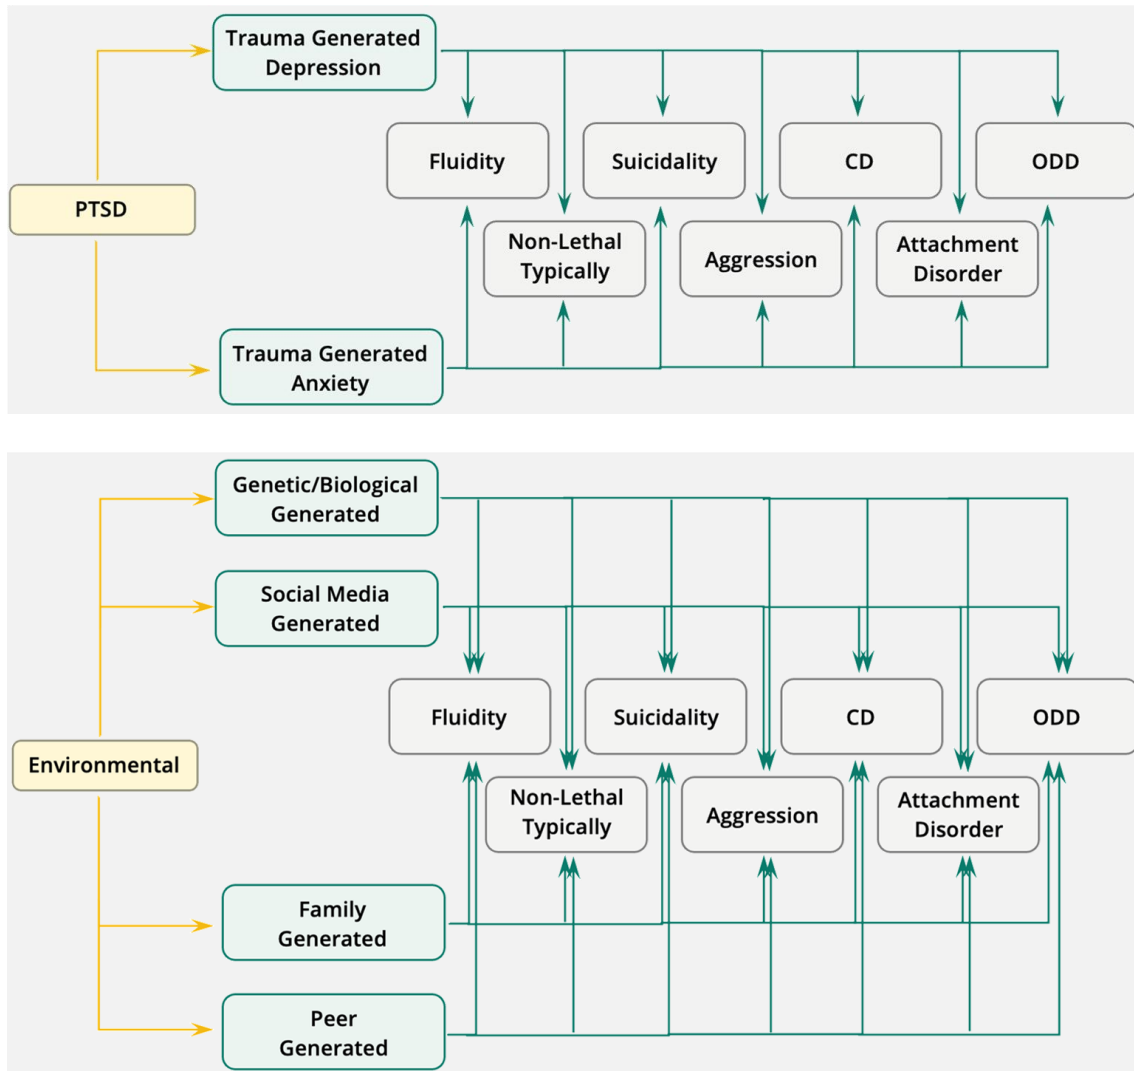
Trauma Generated Depression

PTSD

Fluidity

Suicidality

CD

ODD

Non-Lethal Typically

Aggression

Attachment Disorder

Trauma Generated Anxiety

Genetic/Biological Generated

Social Media Generated

Environmental

Fluidity

Suicidality

CD

ODD

Non-Lethal Typically

Aggression

Attachment Disorder

Family Generated

Peer Generated